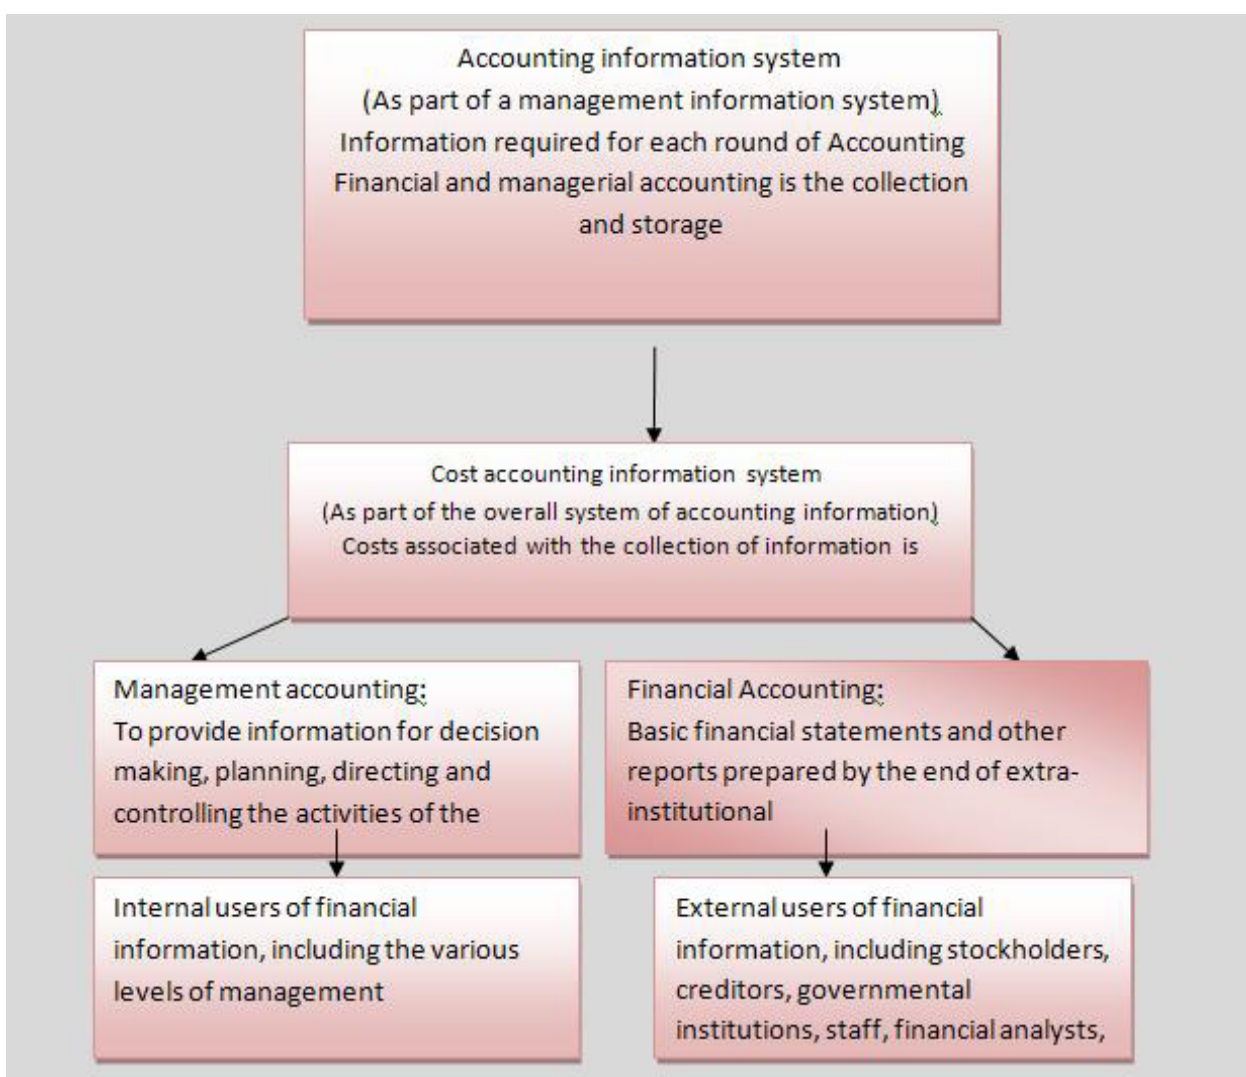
Accounting information system
(As part of a management information system)
Information required for each round of Accounting
Financial and managerial accounting is the collection and storage

Cost accounting information system
(As part of the overall system of accounting information)
Costs associated with the collection of information is

Management accounting:
To provide information for decision making, planning, directing and controlling the activities of the

Financial Accounting:
Basic financial statements and other reports prepared by the end of extra-institutional

Internal users of financial information, including the various levels of management

External users of financial information, including stockholders, creditors, governmental institutions, staff, financial analysts,